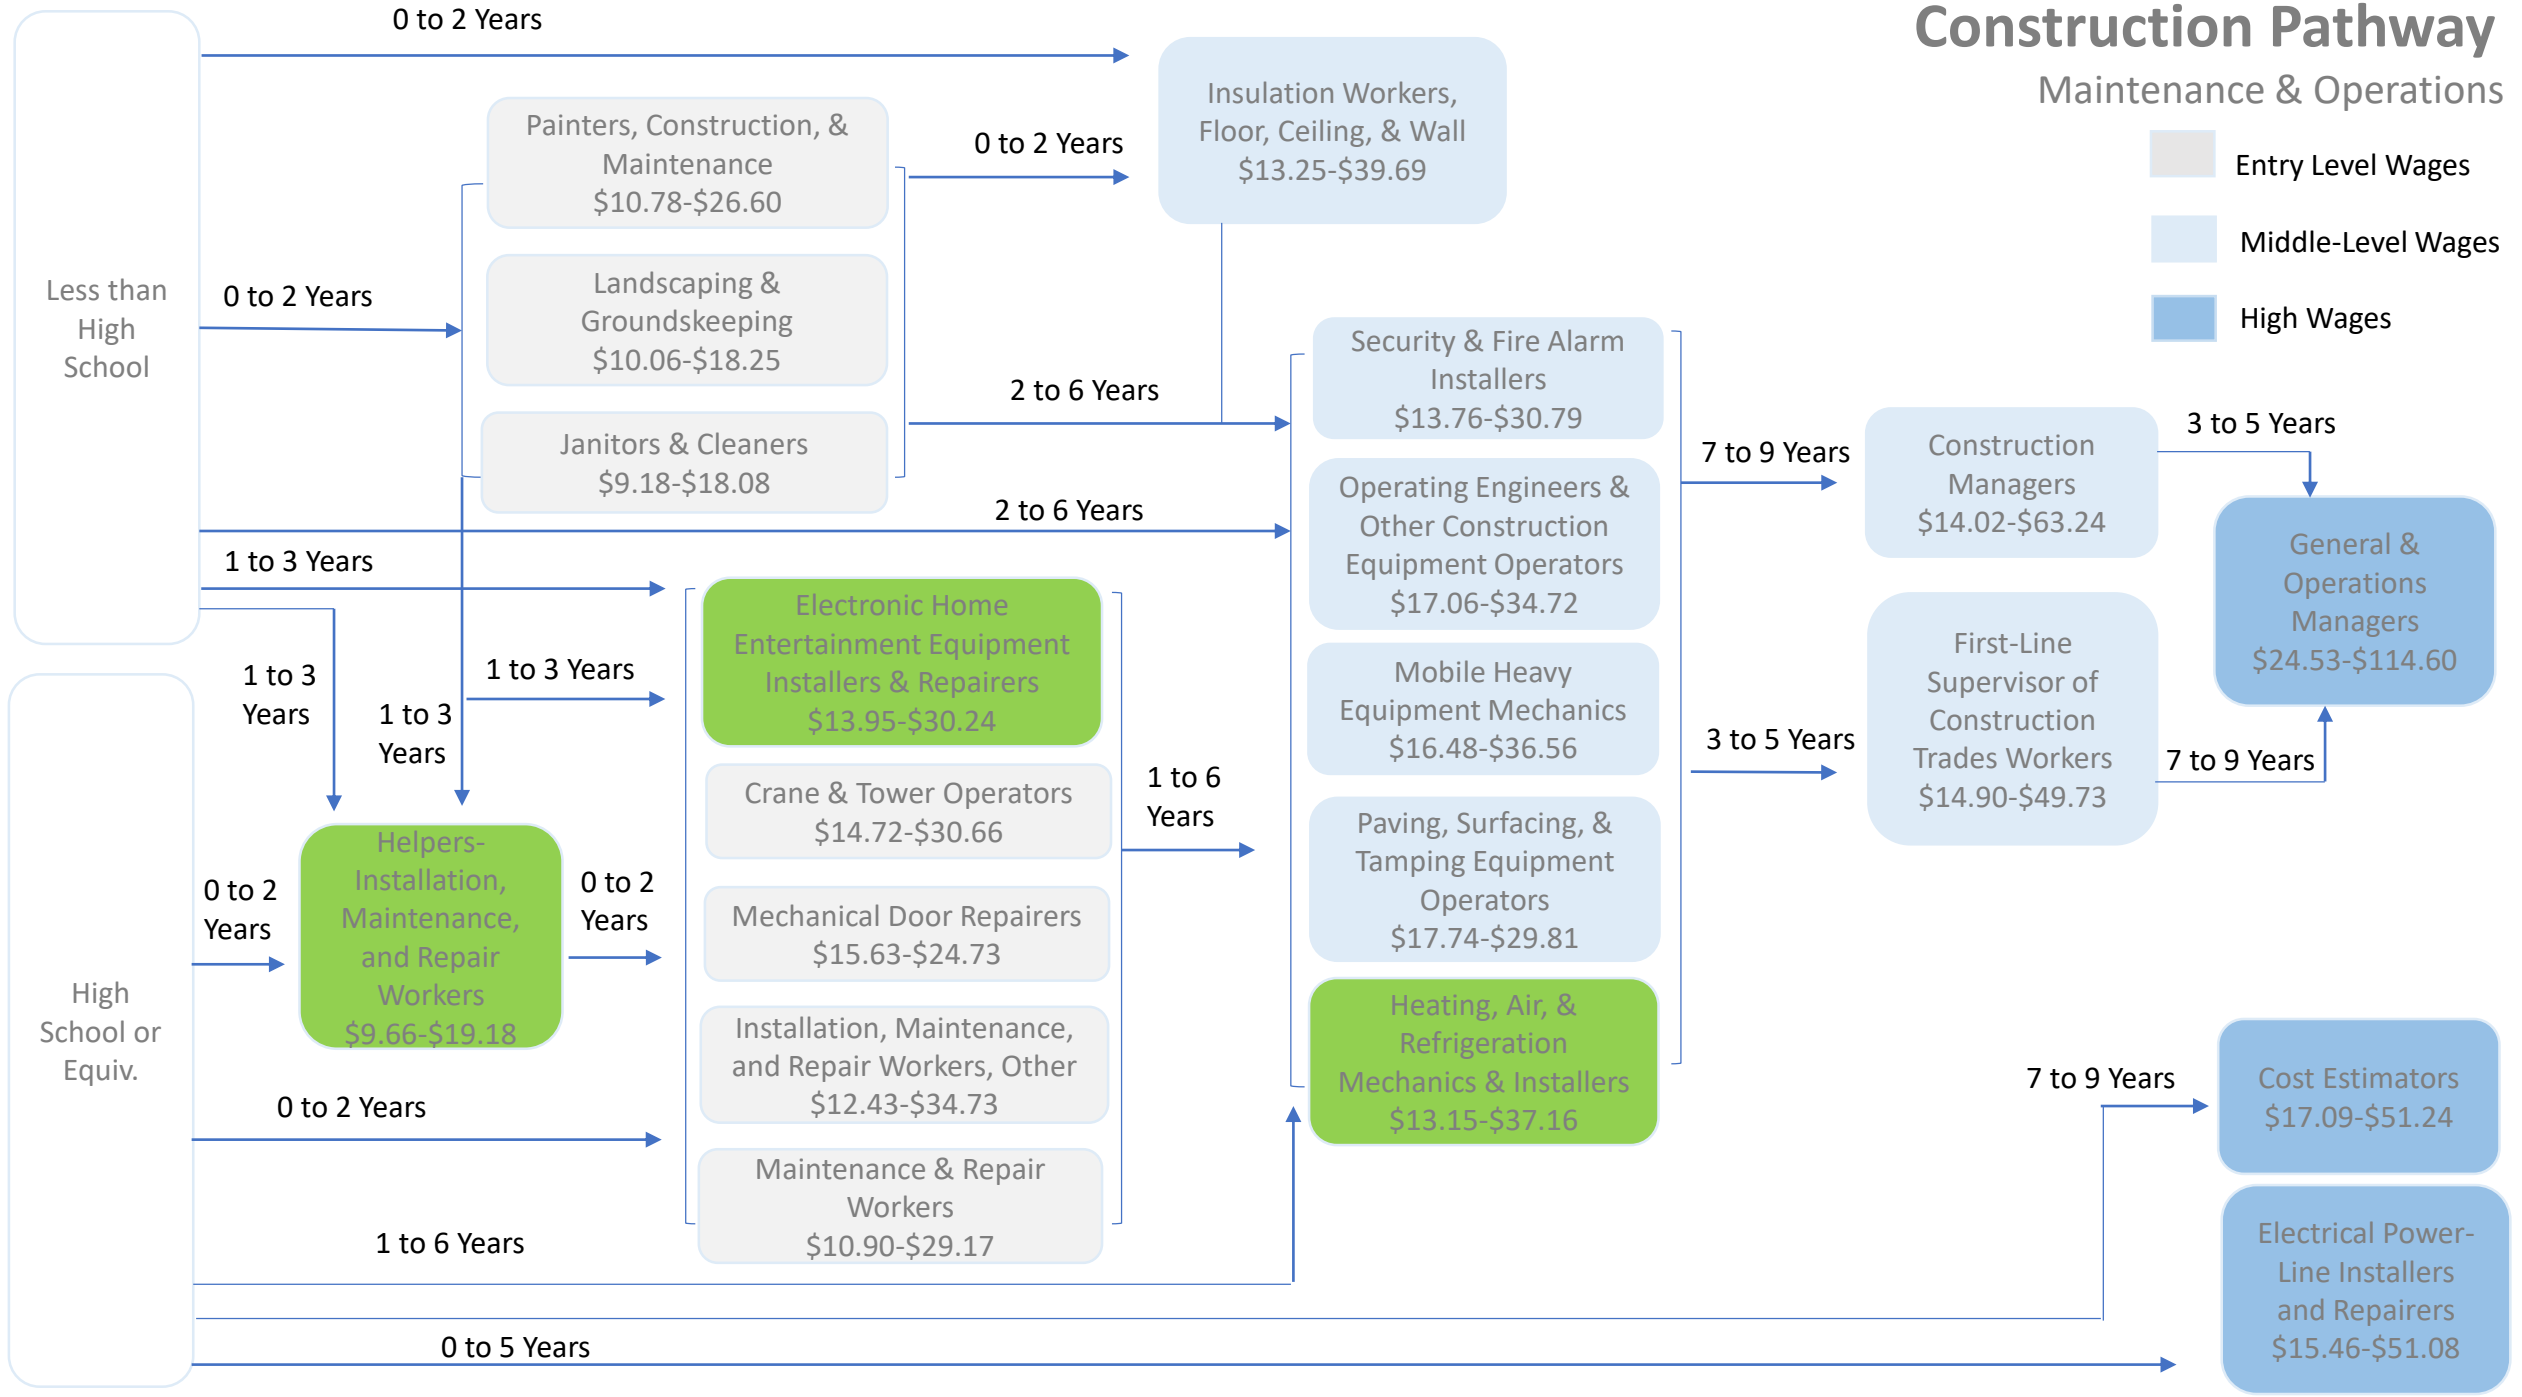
Construction Pathway
Maintenance & Operations

Entry Level Wages
Middle-Level Wages
High Wages

Less than High School

High School or Equiv.

0 to 2 Years

Insulation Workers, Floor, Ceiling, & Wall $13.25-$39.69

0 to 2 Years

Painters, Construction, & Maintenance $10.78-$26.60

0 to 2 Years

Landscaping & Groundskeeping $10.06-$18.25

Janitors & Cleaners $9.18-$18.08

2 to 6 Years

2 to 6 Years

Security & Fire Alarm Installers $13.76-$30.79

Operating Engineers & Other Construction Equipment Operators $17.06-$34.72

Mobile Heavy Equipment Mechanics $16.48-$36.56

Paving, Surfacing, & Tamping Equipment Operators $17.74-$29.81

Heating, Air, & Refrigeration Mechanics & Installers $13.15-$37.16

7 to 9 Years

Construction Managers $14.02-$63.24

3 to 5 Years

General & Operations Managers $24.53-$114.60

3 to 5 Years

First-Line Supervisor of Construction Trades Workers $14.90-$49.73

7 to 9 Years

1 to 3 Years

1 to 3 Years

1 to 3 Years

1 to 3 Years

Electronic Home Entertainment Equipment Installers & Repairers $13.95-$30.24

Crane & Tower Operators $14.72-$30.66

Mechanical Door Repairers $15.63-$24.73

Installation, Maintenance, and Repair Workers, Other $12.43-$34.73

Maintenance & Repair Workers $10.90-$29.17

1 to 6 Years

0 to 2 Years

Helpers-Installation, Maintenance, and Repair Workers $9.66-$19.18

0 to 2 Years

0 to 2 Years

1 to 6 Years

7 to 9 Years

Cost Estimators $17.09-$51.24

0 to 5 Years

Electrical Power-Line Installers and Repairers $15.46-$51.08